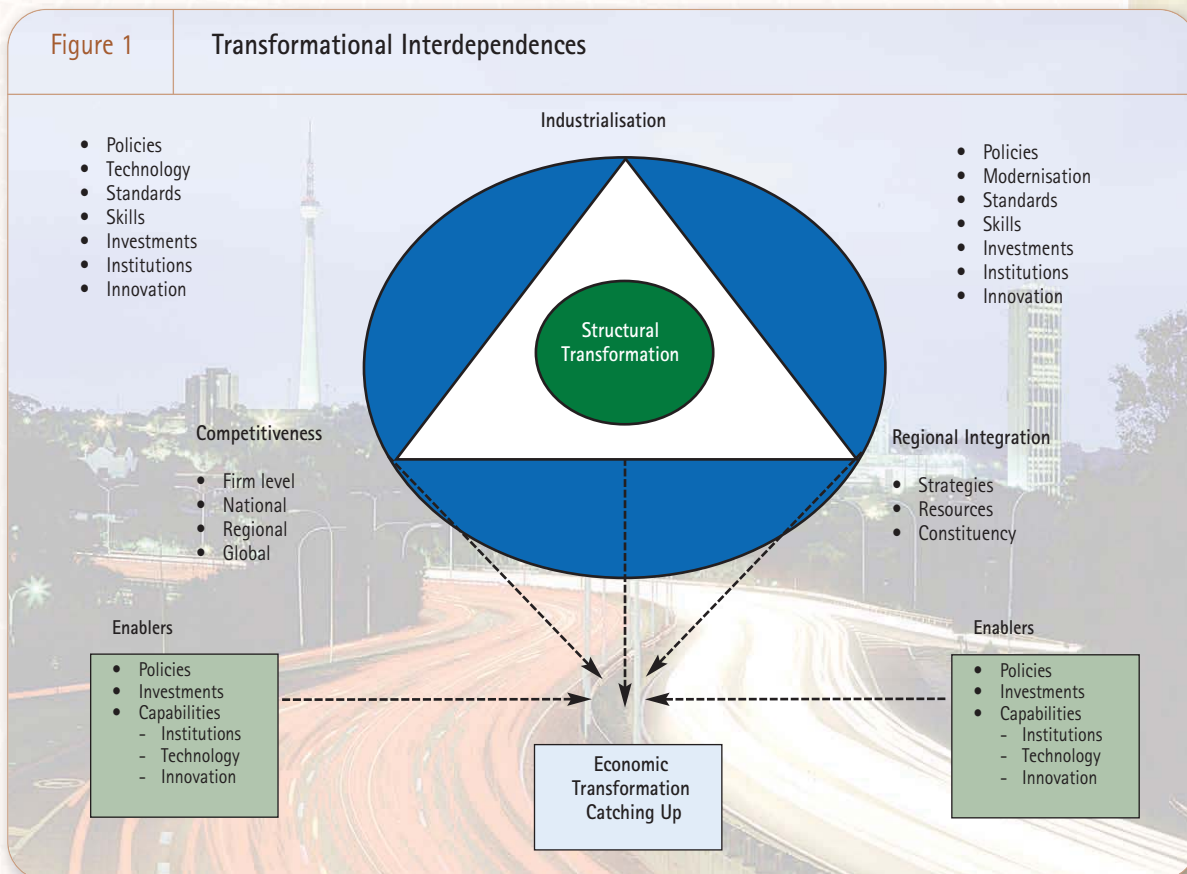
Figure 1

Transformational Interdependences

Industrialisation

- Policies
- Technology
- Standards
- Skills
- Investments
- Institutions
- Innovation

- Policies
- Modernisation
- Standards
- Skills
- Investments
- Institutions
- Innovation

Structural Transformation

Competitiveness

- Firm level
- National
- Regional
- Global

Regional Integration

- Strategies
- Resources
- Constituency

Enablers

- Policies
- Investments
- Capabilities
  - Institutions
  - Technology
  - Innovation

Enablers

- Policies
- Investments
- Capabilities
  - Institutions
  - Technology
  - Innovation

Economic Transformation Catching Up